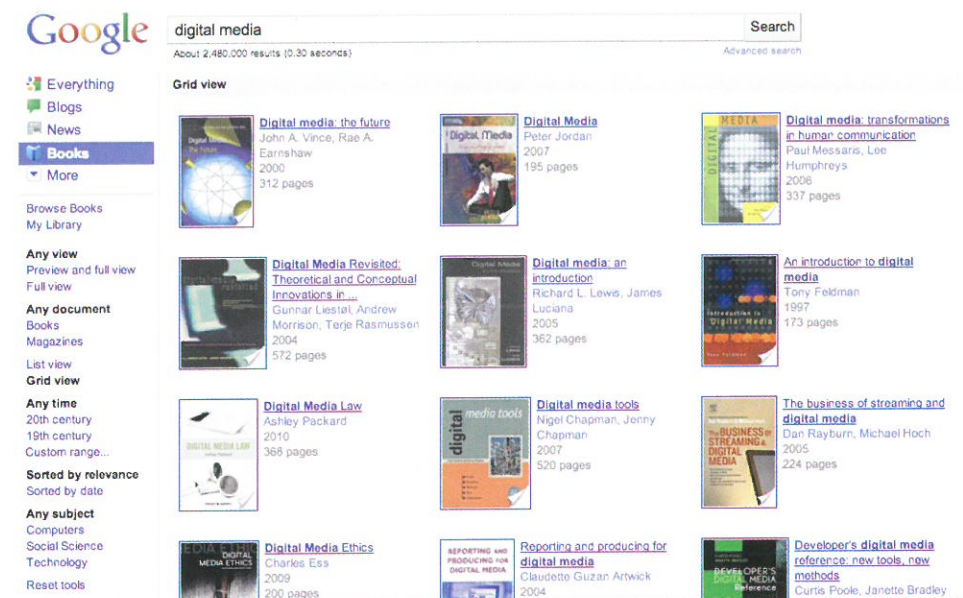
Google

digital media

Search

About 2,480,000 results (0.30 seconds)

Advanced search

Everything
Blogs
News
Books
More

Browse Books
My Library

Any view
Preview and full view
Full view

Any document
Books
Magazines

List view
Grid view

Any time
20th century
19th century
Custom range...

Sorted by relevance
Sorted by date

Any subject
Computers
Social Science
Technology

Reset tools

Grid view

Digital media: the future
John A. Vince, Rae A. Earnshaw
2000
312 pages

Digital Media
Peter Jordan
2007
195 pages

Digital media: transformations in human communication
Paul Messaris, Lee Humphreys
2006
337 pages

Digital Media Revisited: Theoretical and Conceptual Innovations in ...
Gunnar Liestøl, Andrew Morrison, Terje Rasmussen
2004
572 pages

Digital media: an introduction
Richard L. Lewis, James Luciana
2005
362 pages

An introduction to digital media
Tony Feldman
1997
173 pages

Digital Media Law
Ashley Packard
2010
368 pages

Digital media tools
Nigel Chapman, Jenny Chapman
2007
520 pages

The business of streaming and digital media
Dan Rayburn, Michael Hoch
2005
224 pages

Digital Media Ethics
Charles Ess
2009
200 pages

Reporting and producing for digital media
Claudette Guzan Artwick
2004

Developer's digital media reference: new tools, new methods
Curtis Poole, Janette Bradley